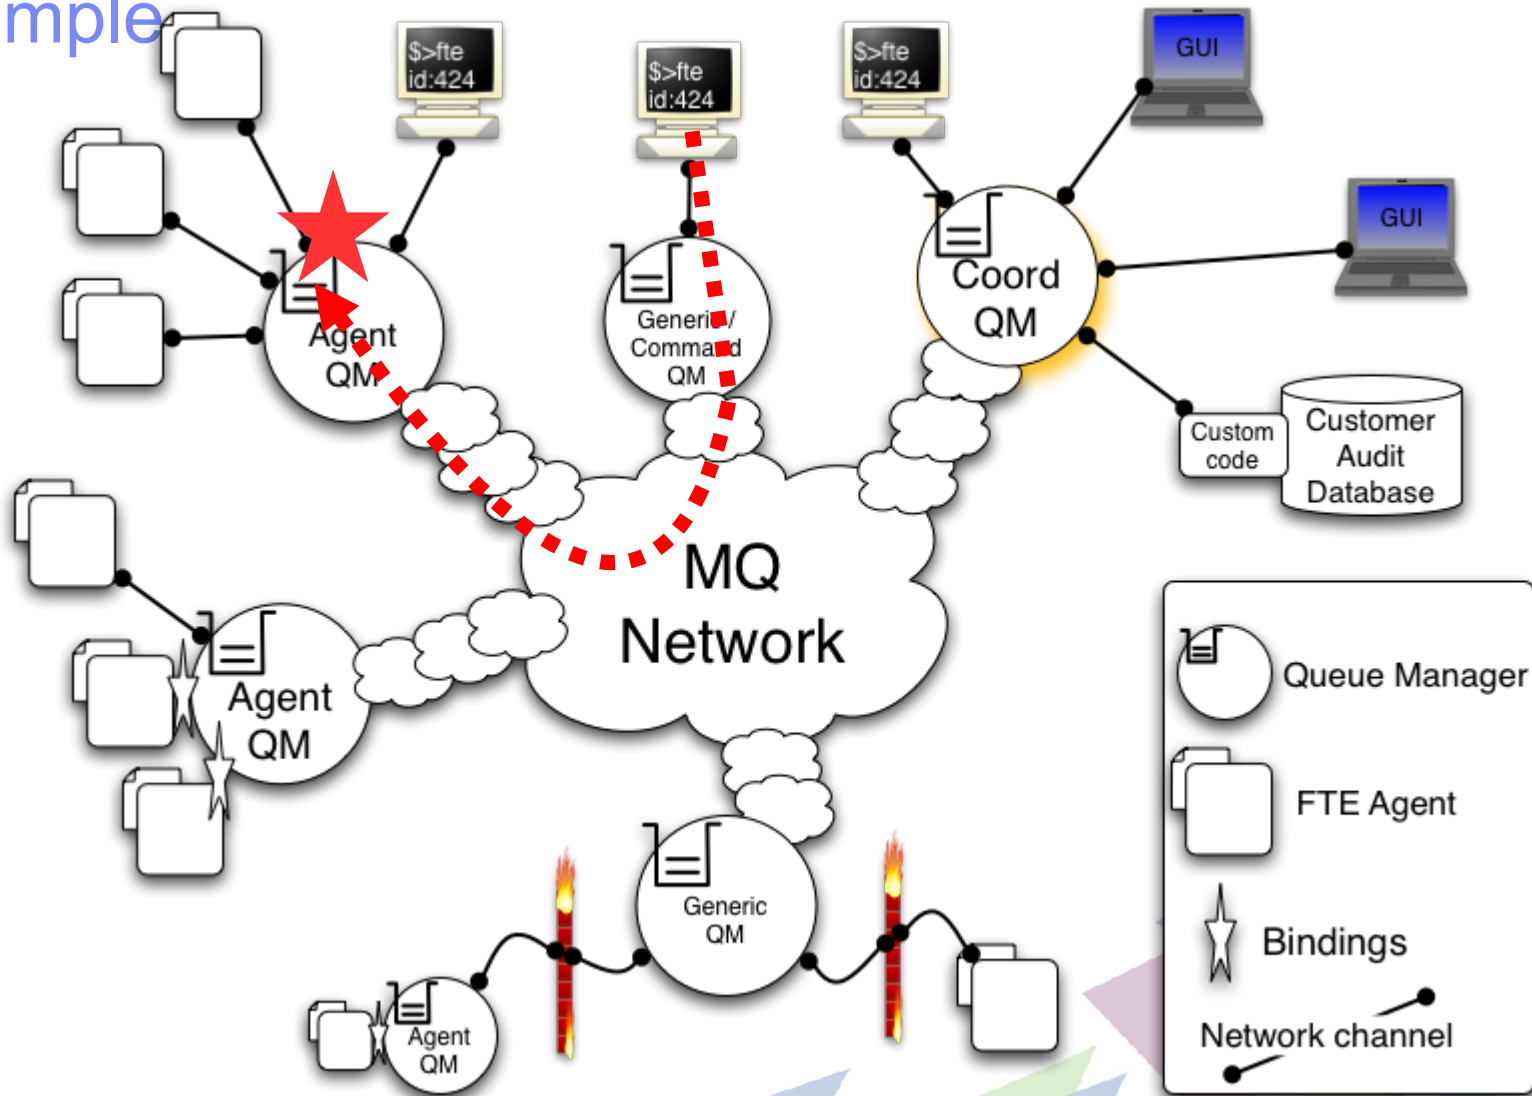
mple

$>fte
id:424

$>fte
id:424

$>fte
id:424

GUI

GUI

Agent
QM

Generic/
Command
QM

Coord
QM

Custom
code

Customer
Audit
Database

MQ
Network

Agent
QM

Generic
QM

Agent
QM

Queue Manager

FTE Agent

Bindings

Network channel